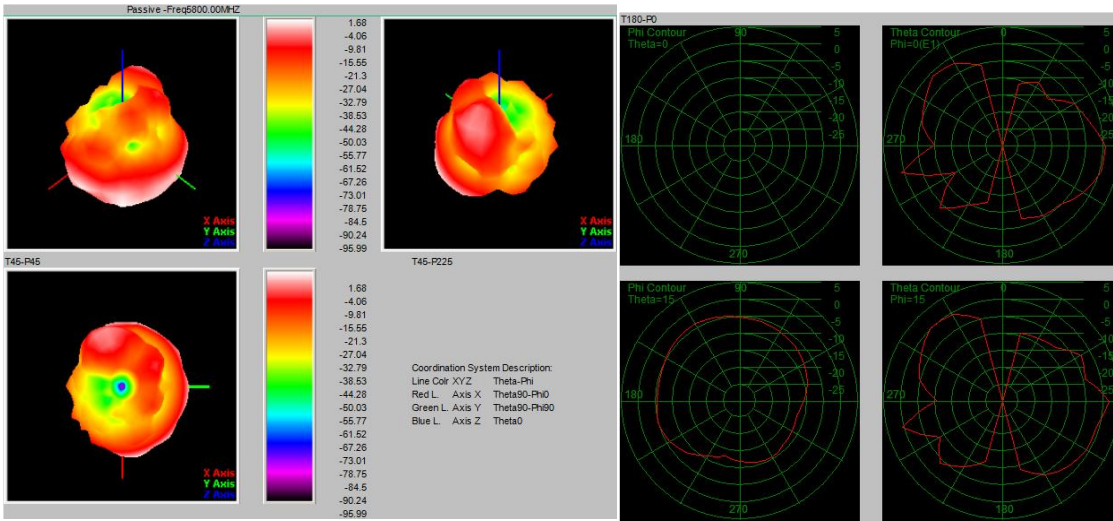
Passive -Freq5800.00MHZ

1.68
-4.06
-9.81
-15.55
-21.3
-27.04
-32.79
-38.53
-44.28
-50.03
-55.77
-61.52
-67.26
-73.01
-78.75
-84.5
-90.24
-95.99

X Axis
Y Axis
Z Axis

X Axis
Y Axis
Z Axis

T45-P45

T45-P225

X Axis
Y Axis
Z Axis

1.68
-4.06
-9.81
-15.55
-21.3
-27.04
-32.79
-38.53
-44.28
-50.03
-55.77
-61.52
-67.26
-73.01
-78.75
-84.5
-90.24
-95.99

Coordination System Description:
Line Colr XYZ Theta-Phi
Red L. Axis X Theta90-Phi0
Green L. Axis Y Theta90-Phi90
Blue L. Axis Z Theta0

T180-P0

Phi Contour
Theta=0
90
5
0
-5
-10
-15
-20
-25
180
270

Theta Contour
Phi=0(E1)
0
5
0
-5
-10
-15
-20
-25
270
180

Phi Contour
Theta=15
90
5
0
-5
-10
-15
-20
-25
180
270

Theta Contour
Phi=15
0
5
0
-5
-10
-15
-20
-25
270
180